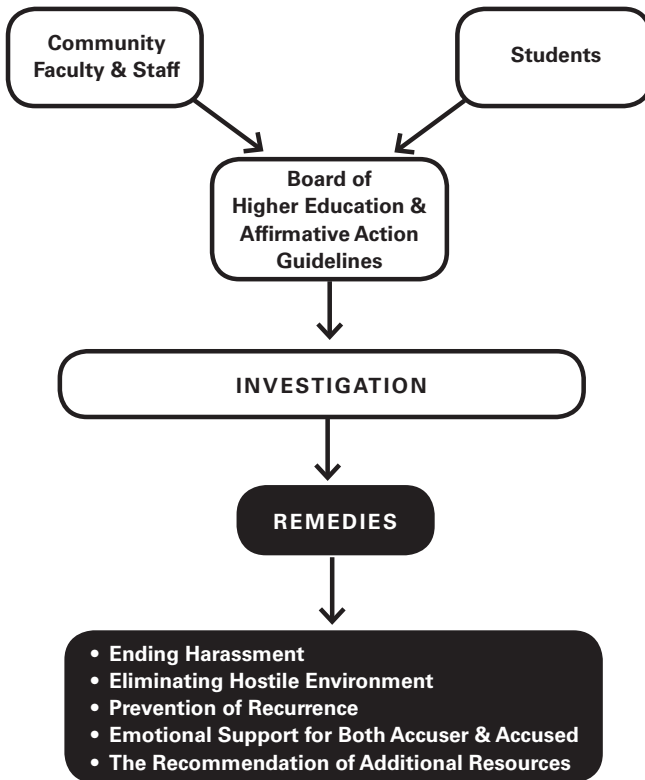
Community Faculty & Staff

Students

Board of Higher Education & Affirmative Action Guidelines

INVESTIGATION

REMEDIES

• Ending Harassment
• Eliminating Hostile Environment
• Prevention of Recurrence
• Emotional Support for Both Accuser & Accused
• The Recommendation of Additional Resources